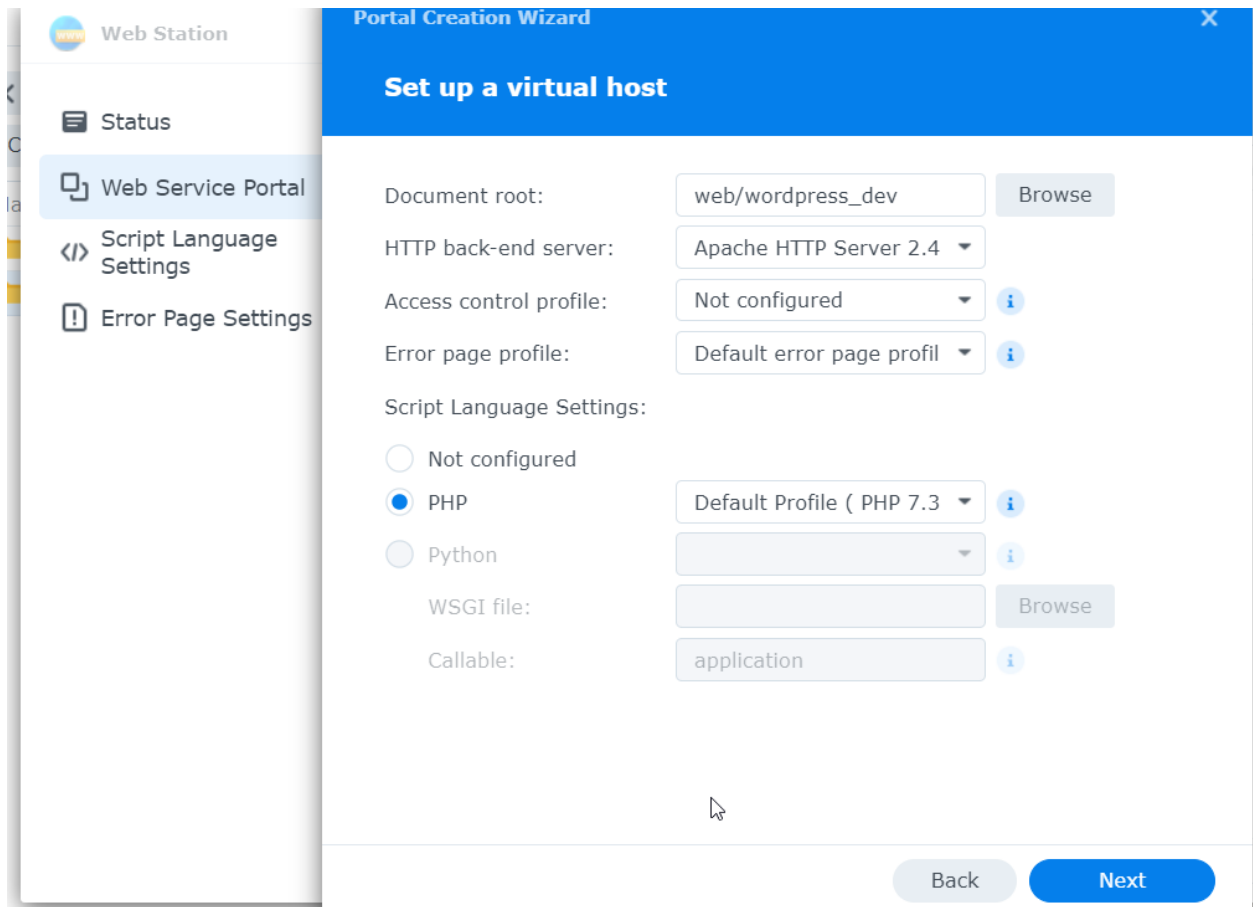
Web Station

Status

Web Service Portal

Script Language Settings

Error Page Settings

Portal Creation Wizard

Set up a virtual host

Document root: web/wordpress_dev Browse

HTTP back-end server: Apache HTTP Server 2.4

Access control profile: Not configured

Error page profile: Default error page profil

Script Language Settings:

Not configured

PHP Default Profile ( PHP 7.3

Python

WSGI file: Browse

Callable: application

Back Next